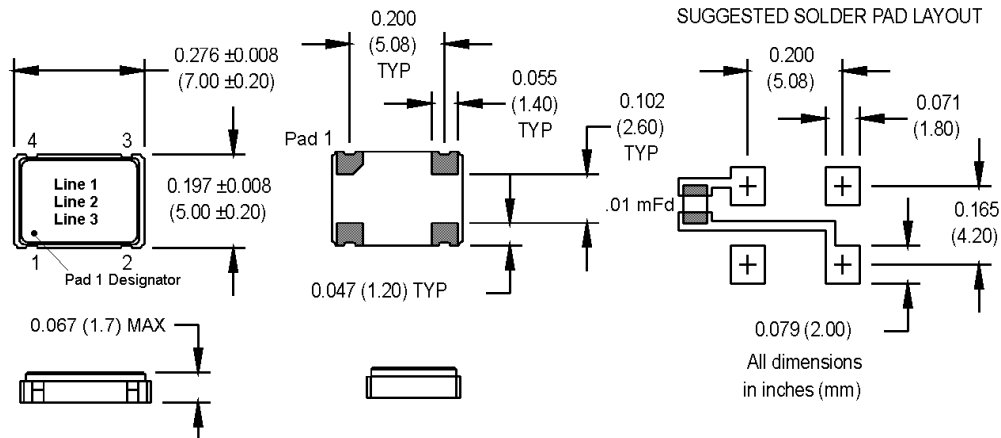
0.276 ±0.008
(7.00 ±0.20)

4
3
Line 1
Line 2
Line 3
1
2
Pad 1 Designator

0.197 ±0.008
(5.00 ±0.20)

0.067 (1.7) MAX

0.200
(5.08)
TYP

0.055
(1.40)
TYP

Pad 1

0.102
(2.60)
TYP

0.047 (1.20) TYP

SUGGESTED SOLDER PAD LAYOUT

0.200
(5.08)

0.071
(1.80)

.01 mFd

0.165
(4.20)

0.079 (2.00)

All dimensions
in inches (mm)